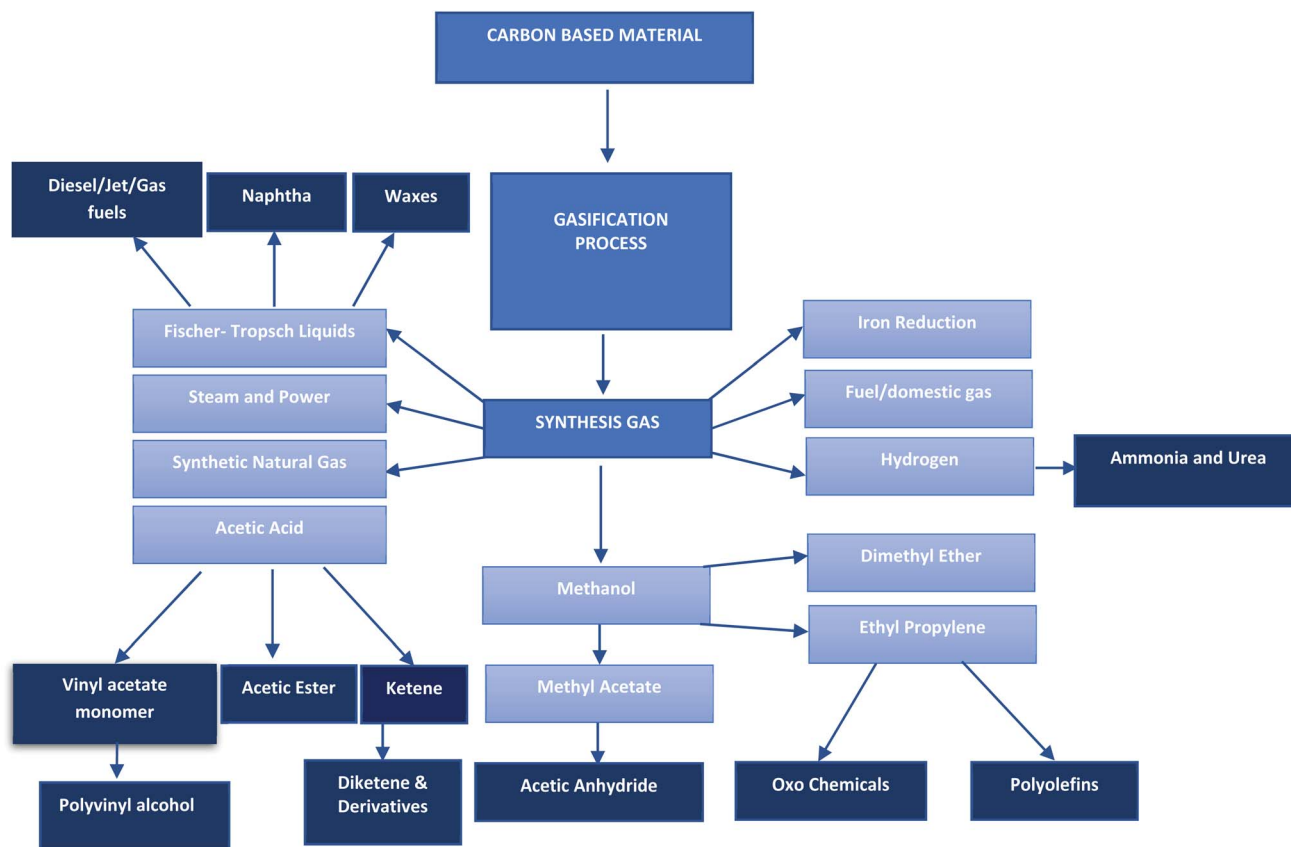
CARBON BASED MATERIAL

GASIFICATION PROCESS

Diesel/Jet/Gas fuels

Naphtha

Waxes

Fischer- Tropsch Liquids

Steam and Power

Synthetic Natural Gas

Acetic Acid

SYNTHESIS GAS

Iron Reduction

Fuel/domestic gas

Hydrogen

Ammonia and Urea

Methanol

Dimethyl Ether

Ethyl Propylene

Vinyl acetate monomer

Acetic Ester

Ketene

Methyl Acetate

Polyvinyl alcohol

Diketene & Derivatives

Acetic Anhydride

Oxo Chemicals

Polyolefins